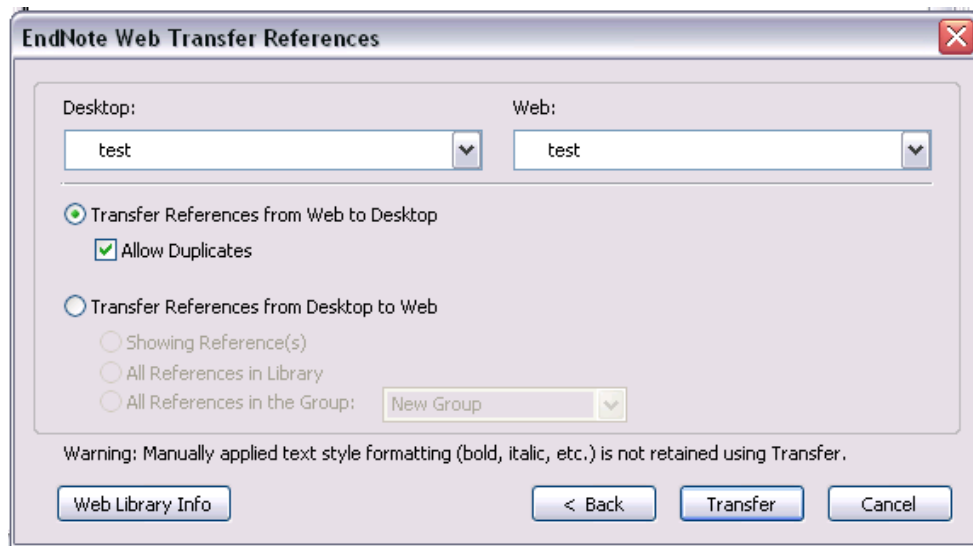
EndNote Web Transfer References

Desktop:

test

Web:

test

Transfer References from Web to Desktop

Allow Duplicates

Transfer References from Desktop to Web

Showing Reference(s)

All References in Library

All References in the Group:

New Group

Warning: Manually applied text style formatting (bold, italic, etc.) is not retained using Transfer.

Web Library Info

< Back

Transfer

Cancel